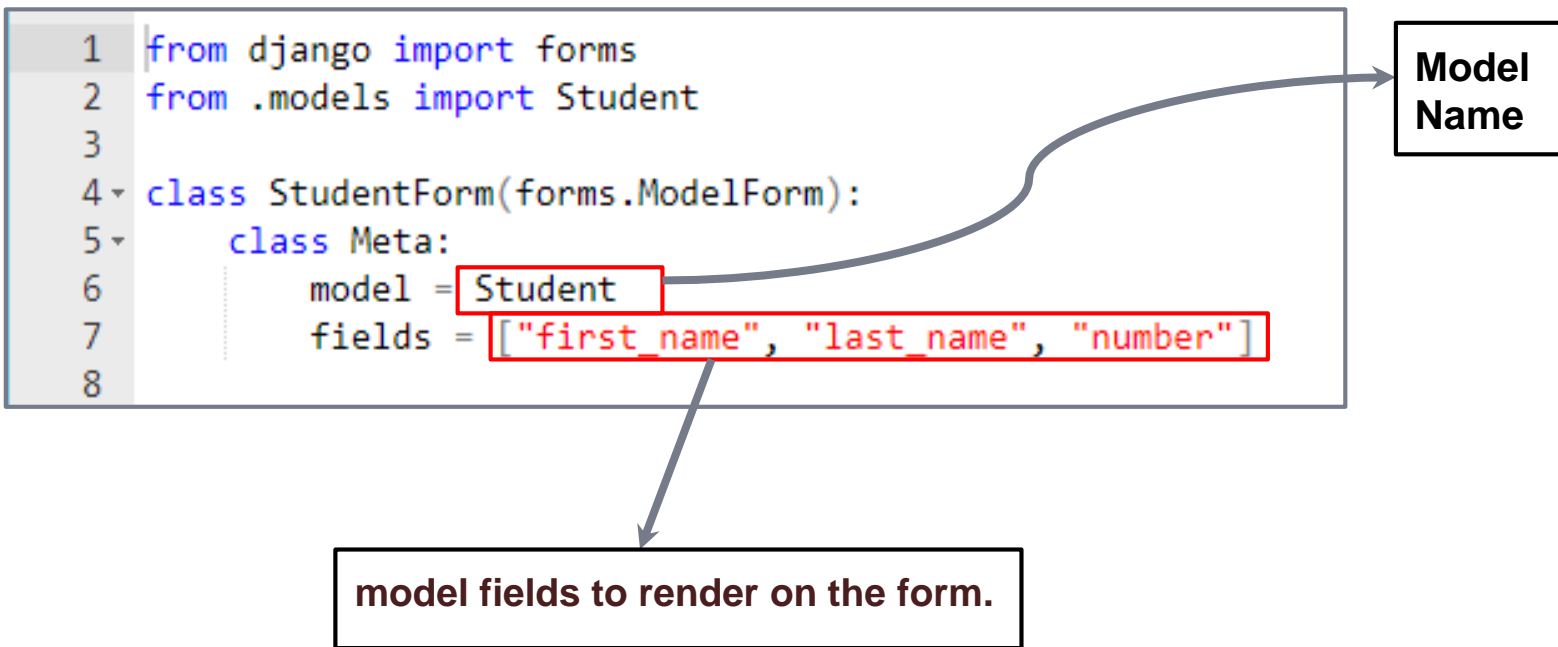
1 from django import forms
2 from .models import Student
3
4 class StudentForm(forms.ModelForm):
5     class Meta:
6         model = Student
7         fields = ["first_name", "last_name", "number"]
8

Model Name

model fields to render on the form.